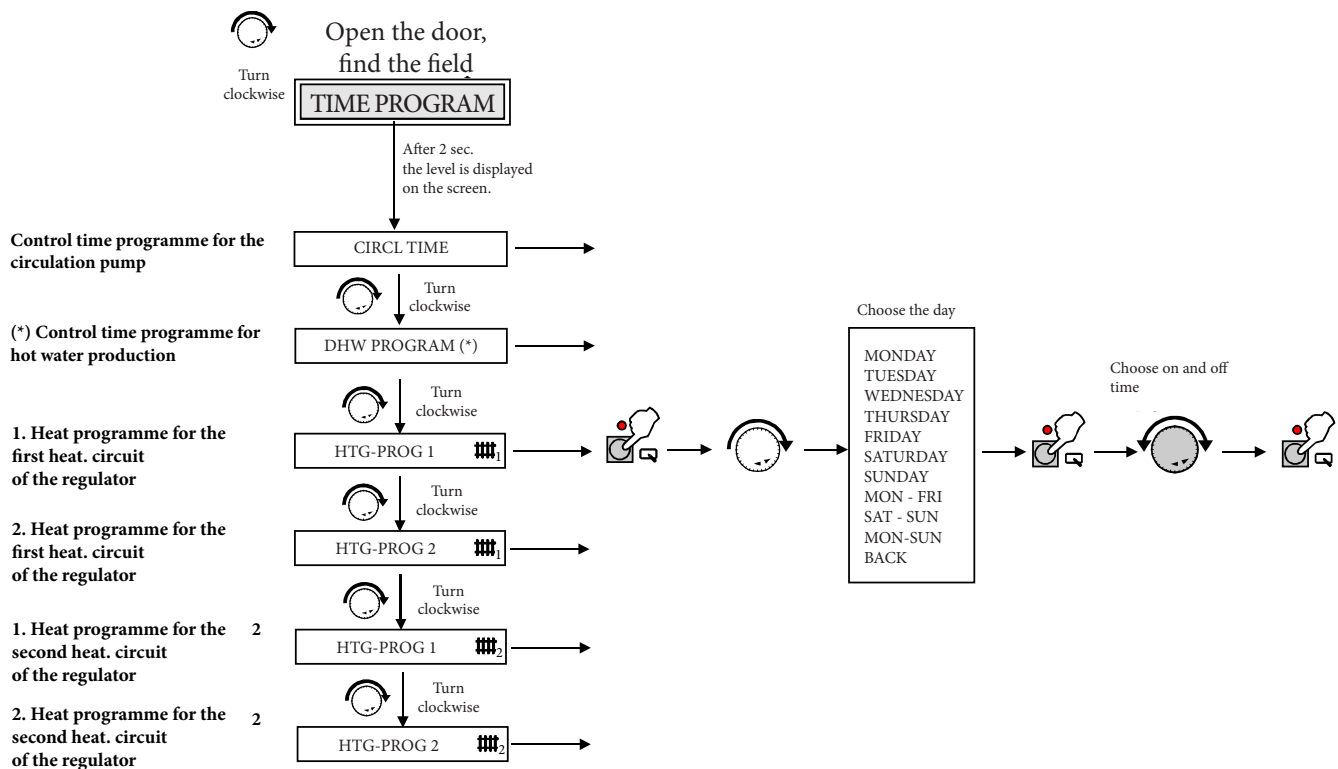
Turn clockwise

Open the door, find the field

TIME PROGRAM

After 2 sec. the level is displayed on the screen.

**Control time programme for the circulation pump**

CIRCL TIME

Turn clockwise

**(*) Control time programme for hot water production**

DHW PROGRAM (*)

Turn clockwise

**1. Heat programme for the first heat. circuit of the regulator**

HTG-PROG 1 $_1$

Turn clockwise

**2. Heat programme for the first heat. circuit of the regulator**

HTG-PROG 2 $_1$

Turn clockwise

**1. Heat programme for the second heat. circuit of the regulator** 2

HTG-PROG 1 $_2$

Turn clockwise

**2. Heat programme for the second heat. circuit of the regulator** 2

HTG-PROG 2 $_2$

Choose the day

MONDAY
TUESDAY
WEDNESDAY
THURSDAY
FRIDAY
SATURDAY
SUNDAY
MON - FRI
SAT - SUN
MON-SUN
BACK

Choose on and off time